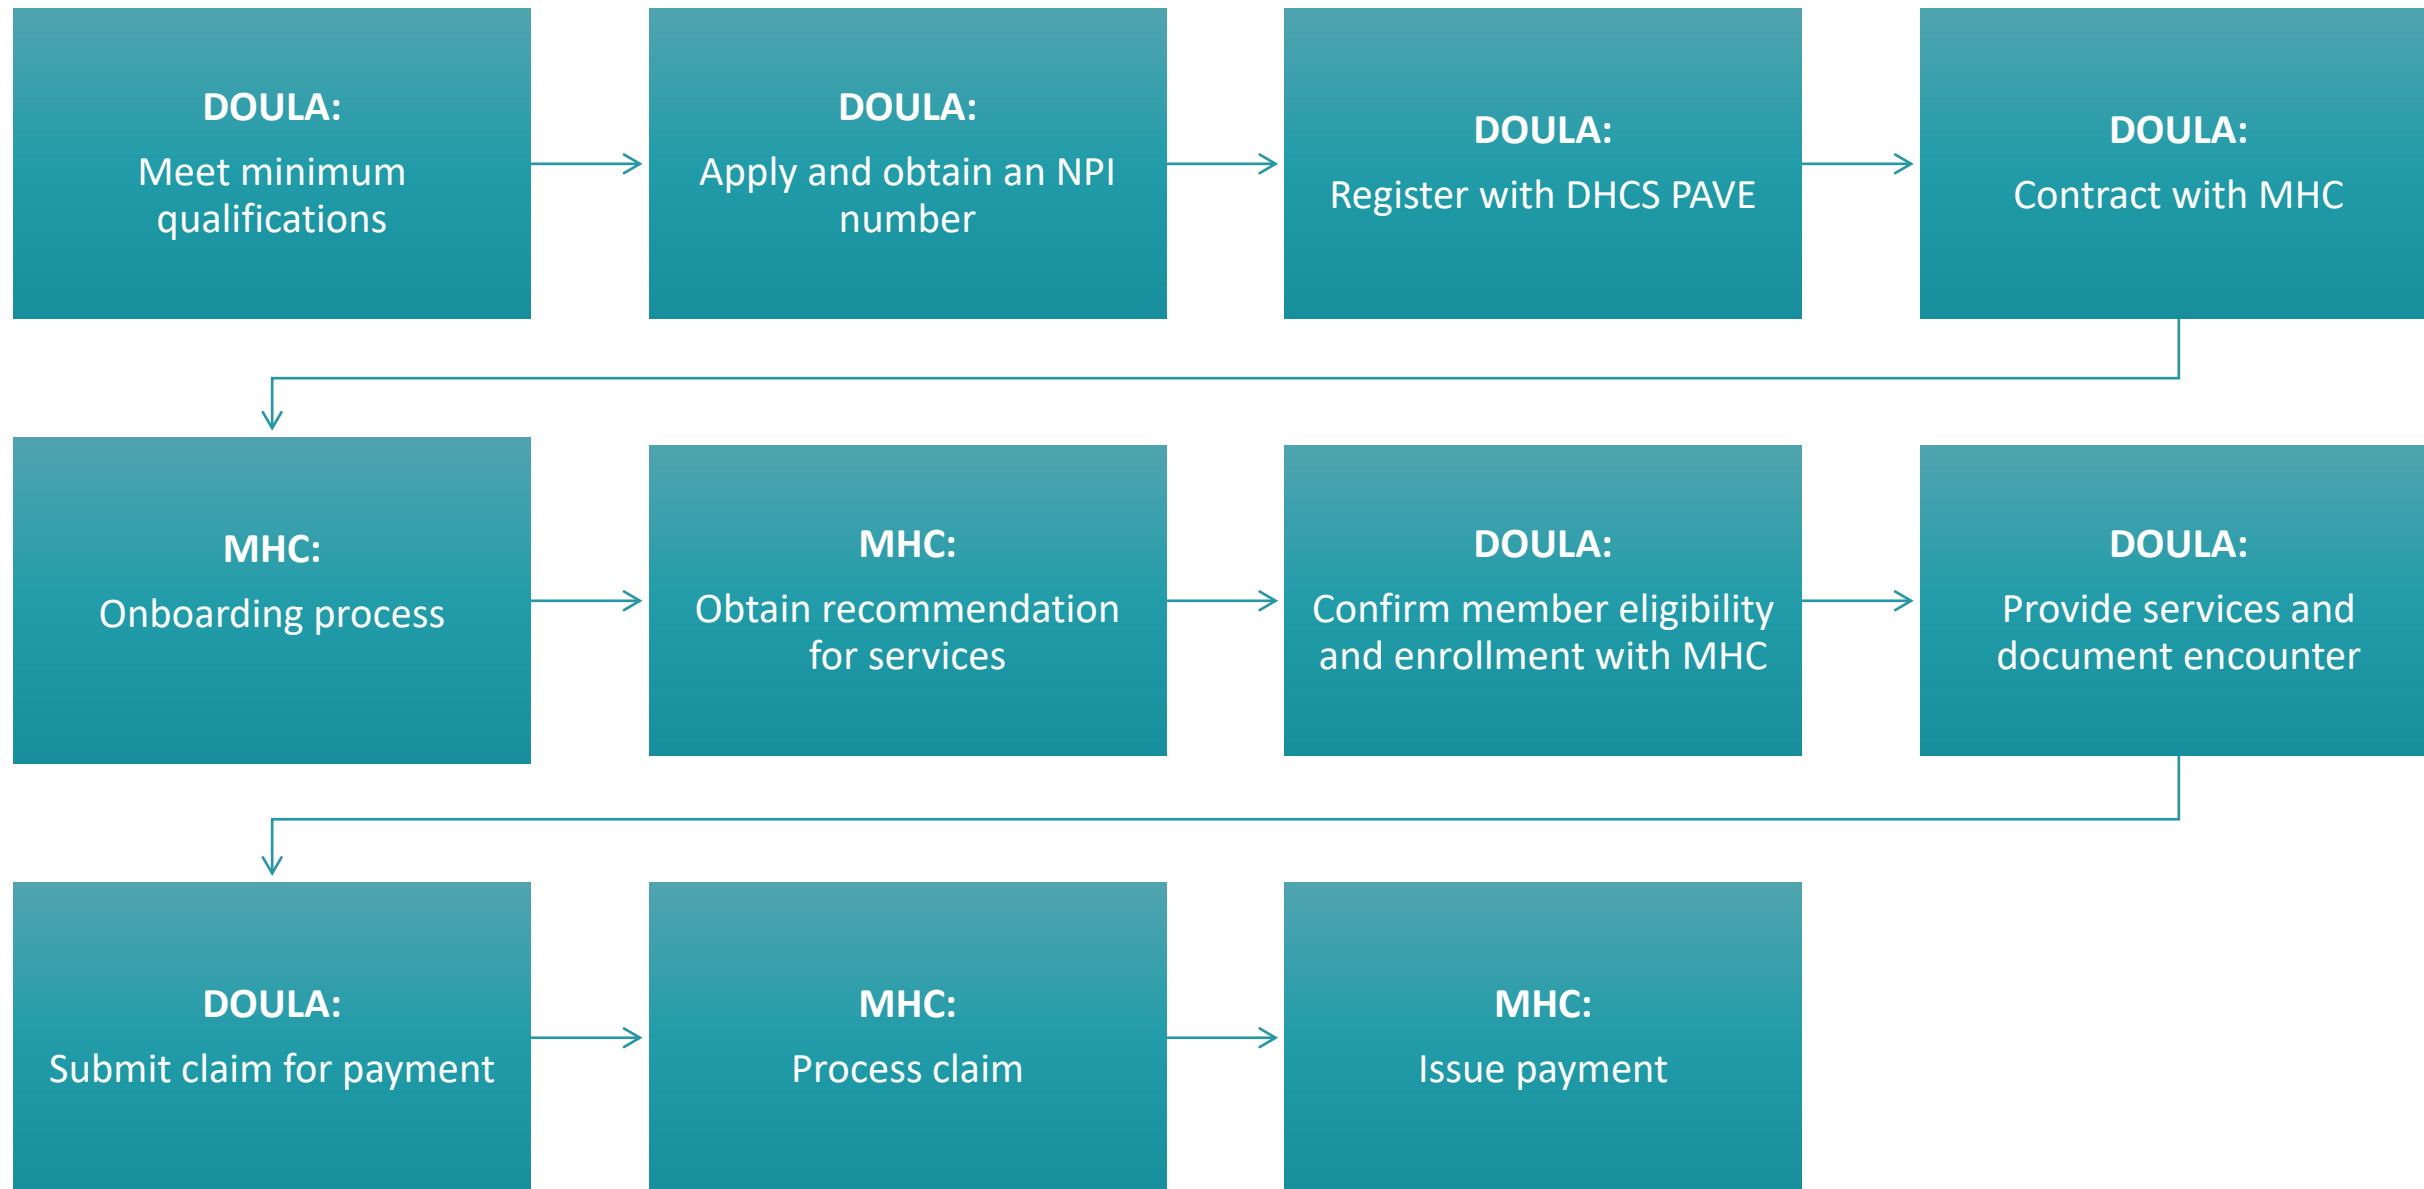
DOULA:
Meet minimum qualifications

DOULA:
Apply and obtain an NPI number

DOULA:
Register with DHCS PAVE

DOULA:
Contract with MHC

MHC:
Onboarding process

MHC:
Obtain recommendation for services

DOULA:
Confirm member eligibility and enrollment with MHC

DOULA:
Provide services and document encounter

DOULA:
Submit claim for payment

MHC:
Process claim

MHC:
Issue payment